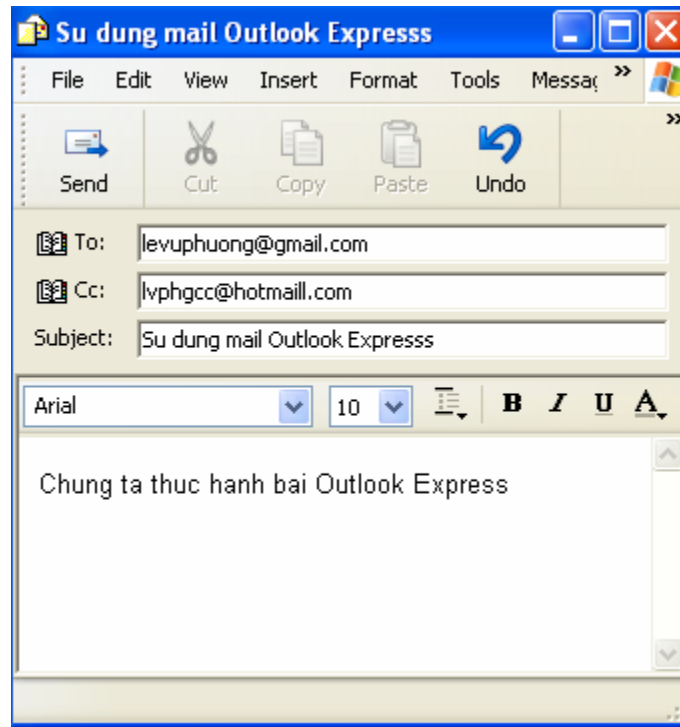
Su dung mail Outlook Expresss

File Edit View Insert Format Tools Messa(

Send Cut Copy Paste Undo

To: levuphuong@gmail.com
Cc: lvphgcc@hotmaill.com
Subject: Su dung mail Outlook Expresss

Arial 10 B I U A

Chung ta thuc hanh bai Outlook Express